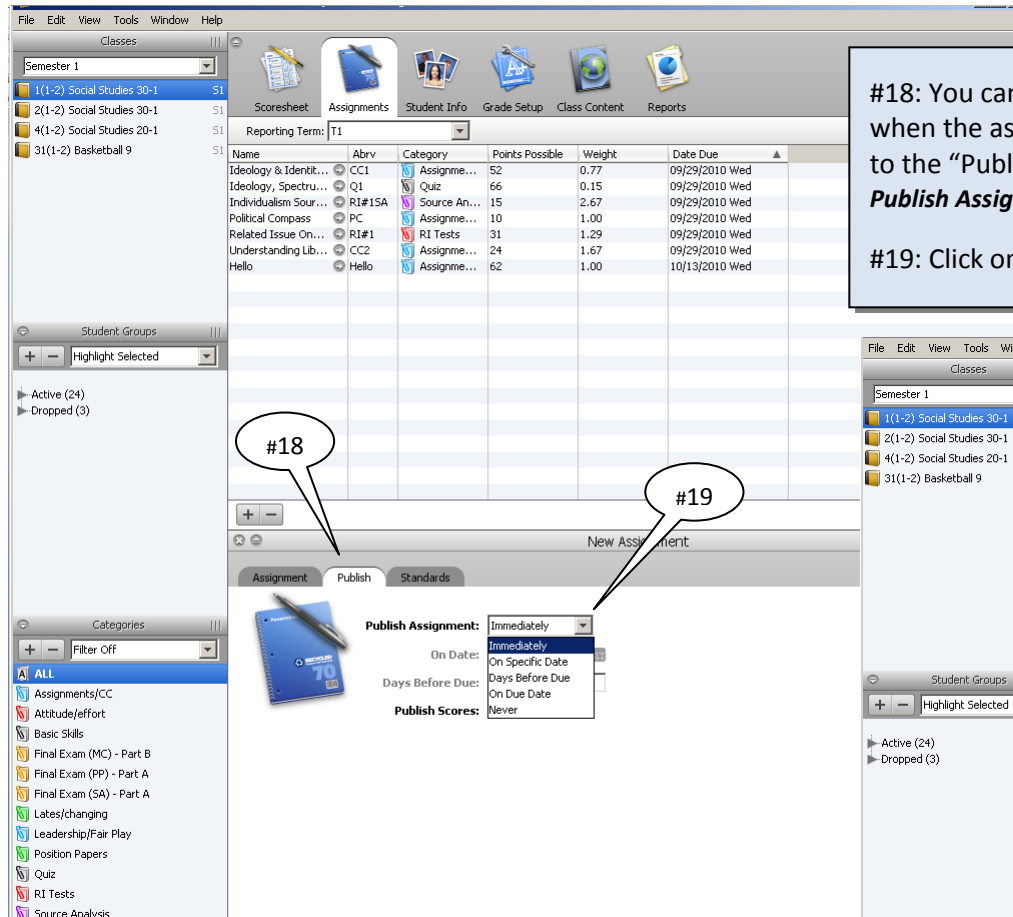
File Edit View Tools Window Help

Classes

Semester 1

1(1-2) Social Studies 30-1 S1
2(1-2) Social Studies 30-1 S1
4(1-2) Social Studies 20-1 S1
31(1-2) Basketball 9 S1

Scoresheet Assignments Student Info Grade Setup Class Content Reports

Reporting Term: T1

| Name | Abrv | Category | Points Possible | Weight | Date Due |
|---|---|---|---|---|---|
| Ideology & Identit... | CC1 | Assignme... | 52 | 0.77 | 09/29/2010 Wed |
| Ideology, Spectru... | Q1 | Quiz | 66 | 0.15 | 09/29/2010 Wed |
| Individualism Sour... | RI#1SA | Source An... | 15 | 2.67 | 09/29/2010 Wed |
| Political Compass | PC | Assignme... | 10 | 1.00 | 09/29/2010 Wed |
| Related Issue On... | RI#1 | RI Tests | 31 | 1.29 | 09/29/2010 Wed |
| Understanding Lib... | CC2 | Assignme... | 24 | 1.67 | 09/29/2010 Wed |
| Hello | Hello | Assignme... | 62 | 1.00 | 10/13/2010 Wed |

#18: You ca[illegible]
when the as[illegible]
to the "Publ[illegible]
Publish Assig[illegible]

#19: Click o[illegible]

Student Groups

Highlight Selected

Active (24)
Dropped (3)

#18

#19

New Assi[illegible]ment

Assignment Publish Standards

Publish Assignment: Immediately
Immediately
On Specific Date
Days Before Due
On Due Date
Never

On Date:
Days Before Due:
Publish Scores:

Categories

Filter Off

ALL
Assignments/CC
Attitude/effort
Basic Skills
Final Exam (MC) - Part B
Final Exam (PP) - Part A
Final Exam (SA) - Part A
Lates/changing
Leadership/Fair Play
Position Papers
Quiz
RI Tests
Source Analysis

File Edit View Tools Wi

Classes

Semester 1

1(1-2) Social Studies 30-1
2(1-2) Social Studies 30-1
4(1-2) Social Studies 20-1
31(1-2) Basketball 9

Student Groups

Highlight Selected

Active (24)
Dropped (3)